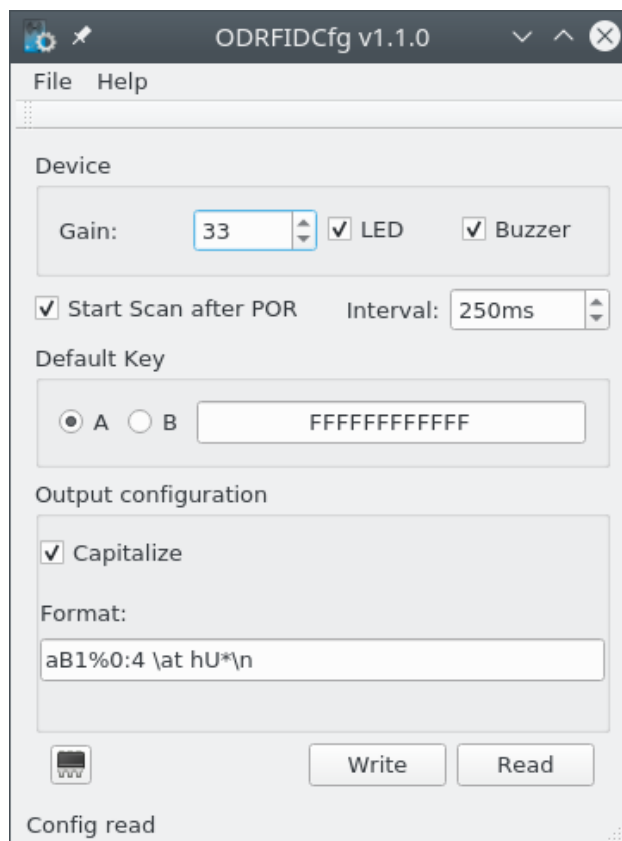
ODRFIDCfg v1.1.0

File Help

Device

Gain: 33 LED Buzzer

Start Scan after POR Interval: 250ms

Default Key

A B FFFFFFFFFFFF

Output configuration

Capitalize

Format:

aB1%0:4 \at hU*\n

Write Read

Config read